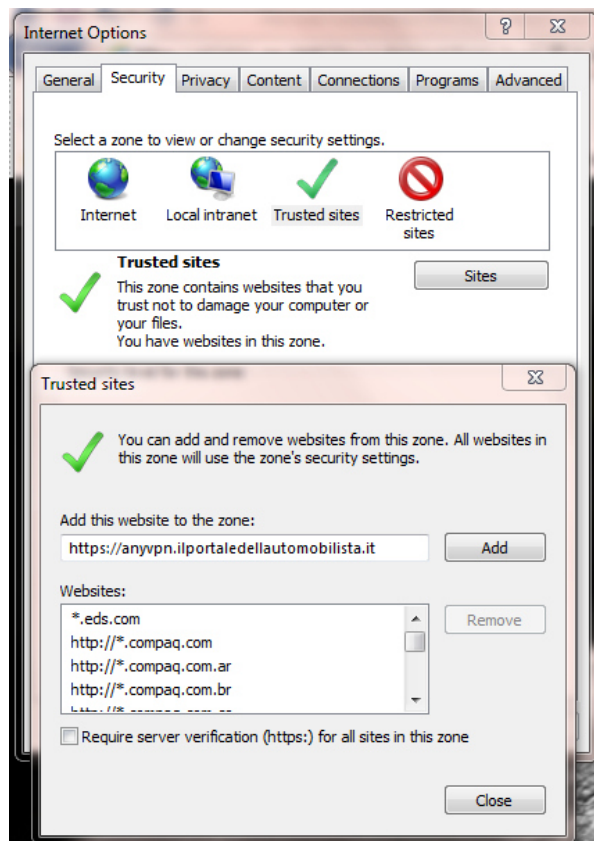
Internet Options

?

General | Security | Privacy | Content | Connections | Programs | Advanced

Select a zone to view or change security settings.

Internet
Local intranet
Trusted sites
Restricted sites

Trusted sites

This zone contains websites that you trust not to damage your computer or your files.
You have websites in this zone.

Sites

Trusted sites

You can add and remove websites from this zone. All websites in this zone will use the zone's security settings.

Add this website to the zone:

https://anyvpn.ilportaledellautomobilista.it

Add

Websites:

*.eds.com
http://*.compaq.com
http://*.compaq.com.ar
http://*.compaq.com.br
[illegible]

Remove

Require server verification (https:) for all sites in this zone

Close